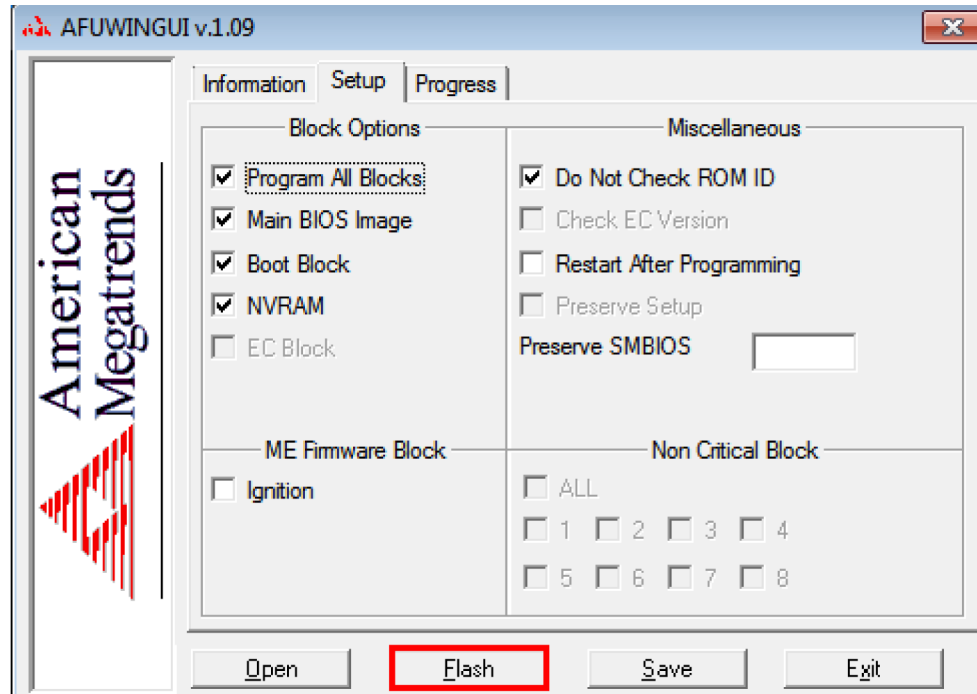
AFUWINGUI v.1.09

American Megatrends

Information Setup Progress

Block Options
Program All Blocks
Main BIOS Image
Boot Block
NVRAM
EC Block

Miscellaneous
Do Not Check ROM ID
Check EC Version
Restart After Programming
Preserve Setup
Preserve SMBIOS

ME Firmware Block
Ignition

Non Critical Block
ALL
1 2 3 4
5 6 7 8

Open Flash Save Exit